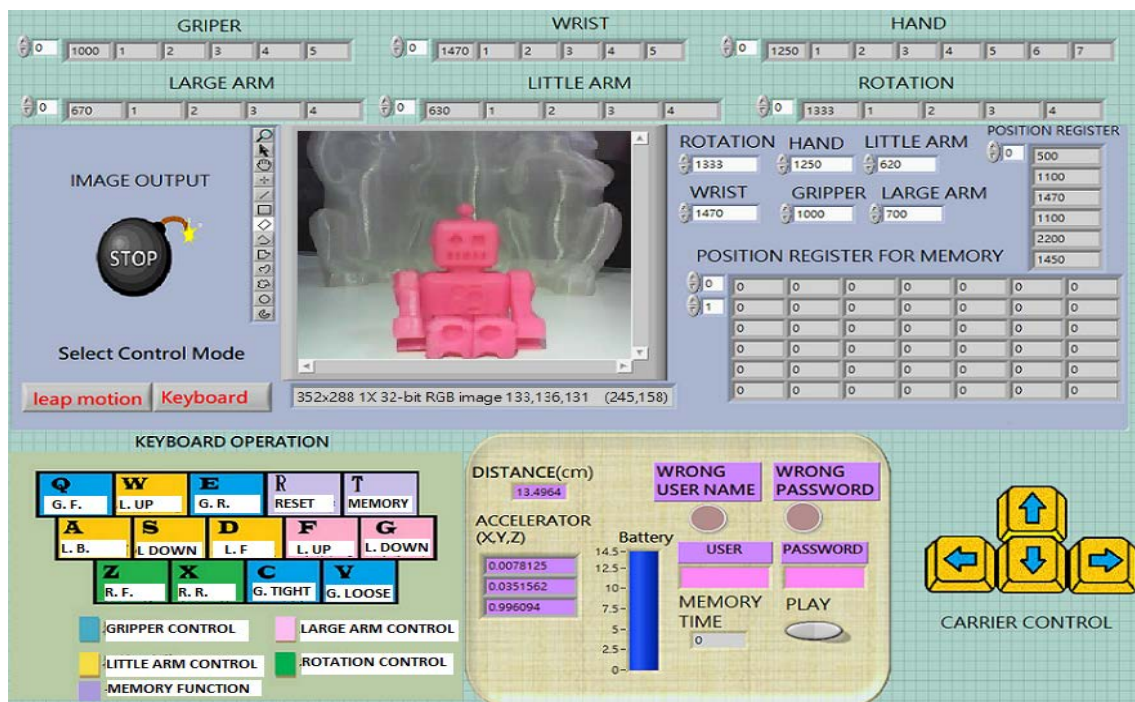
GRIPER
0 | 1000 | 1 | 2 | 3 | 4 | 5

WRIST
0 | 1470 | 1 | 2 | 3 | 4 | 5

HAND
0 | 1250 | 1 | 2 | 3 | 4 | 5 | 6 | 7

LARGE ARM
0 | 670 | 1 | 2 | 3 | 4

LITTLE ARM
0 | 630 | 1 | 2 | 3 | 4

ROTATION
0 | 1333 | 1 | 2 | 3 | 4

IMAGE OUTPUT

STOP

Select Control Mode

leap motion Keyboard

352x288 1X 32-bit RGB image 133,136,131 (245,158)

ROTATION 1333
HAND 1250
LITTLE ARM 620
WRIST 1470
GRIPPER 1000
LARGE ARM 700

POSITION REGISTER
0
500
1100
1470
1100
2200
1450

POSITION REGISTER FOR MEMORY
0
1

| 0 | 0 | 0 | 0 | 0 | 0 | 0 |
|---|---|---|---|---|---|---|
| 0 | 0 | 0 | 0 | 0 | 0 | 0 |
| 0 | 0 | 0 | 0 | 0 | 0 | 0 |
| 0 | 0 | 0 | 0 | 0 | 0 | 0 |
| 0 | 0 | 0 | 0 | 0 | 0 | 0 |
| 0 | 0 | 0 | 0 | 0 | 0 | 0 |
| 0 | 0 | 0 | 0 | 0 | 0 | 0 |

KEYBOARD OPERATION

Q G. F.
W L. UP
E G. R.
R RESET
T MEMORY
A L. B.
S L DOWN
D L. F
F L. UP
G L. DOWN
Z R. F.
X R. R.
C G. TIGHT
V G. LOOSE

GRIPPER CONTROL
LARGE ARM CONTROL
LITTLE ARM CONTROL
ROTATION CONTROL
MEMORY FUNCTION

DISTANCE(cm)
13.4964

ACCELERATOR (X,Y,Z)
0.0078125
0.0351562
0.996094

Battery
14.5
12.5
10
7.5
5
2.5
0

WRONG USER NAME
WRONG PASSWORD
USER
PASSWORD
MEMORY TIME
0
PLAY

CARRIER CONTROL